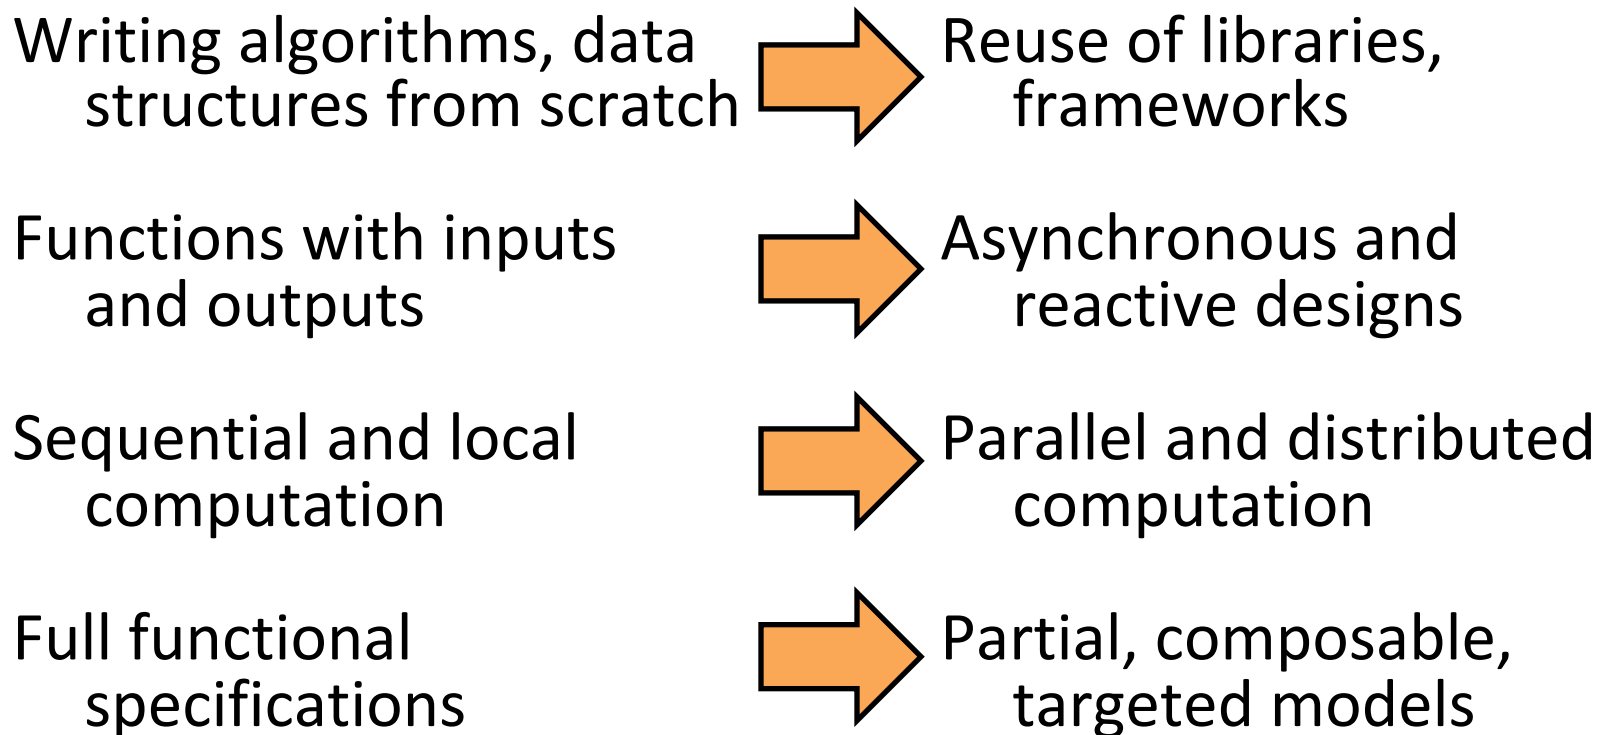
Writing algorithms, data structures from scratch

Reuse of libraries, frameworks

Functions with inputs and outputs

Asynchronous and reactive designs

Sequential and local computation

Parallel and distributed computation

Full functional specifications

Partial, composable, targeted models